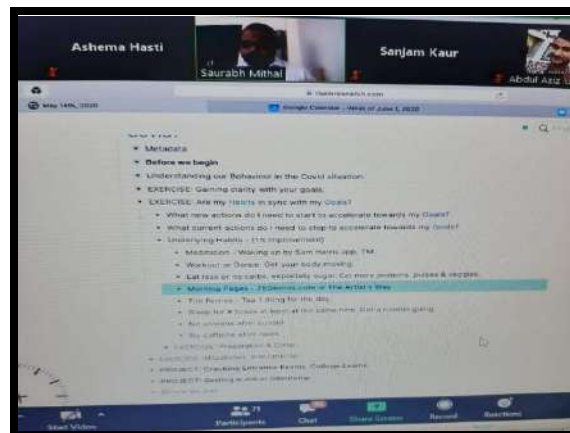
Ashema Hasti

Saurabh Mithal

Sanjam Kaur

Abdul Aziz

May 14th, 2020

Google Calendar - Week of June 1, 2020

Covid

Metadata

Before we begin

Understanding our Behaviour in the Covid situation

EXERCISE: Gaining clarity with your goals.

EXERCISE: Are my Habits in sync with my Goals?

What new actions do I need to start to accelerate towards my Goals?

What current actions do I need to stop to accelerate towards my Goals?

Underlying Habits - (1% improvement)

Meditation - Waking up by Sam Harris app. TM

Workout or Dance. Get your body moving.

Eat less or no carbs, especially sugar. Eat more proteins, pulses & veggies.

Morning Pages - 750words.com or The Artist's Way

The Rat Race - Top 1 thing for the day

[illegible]

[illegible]

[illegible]

EXERCISE: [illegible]

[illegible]

PROJECT: Cracking Entrance Exams, College Exams

PROJECT: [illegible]

Start Video

Participants

Chat

Share Screen

Record

Reactions